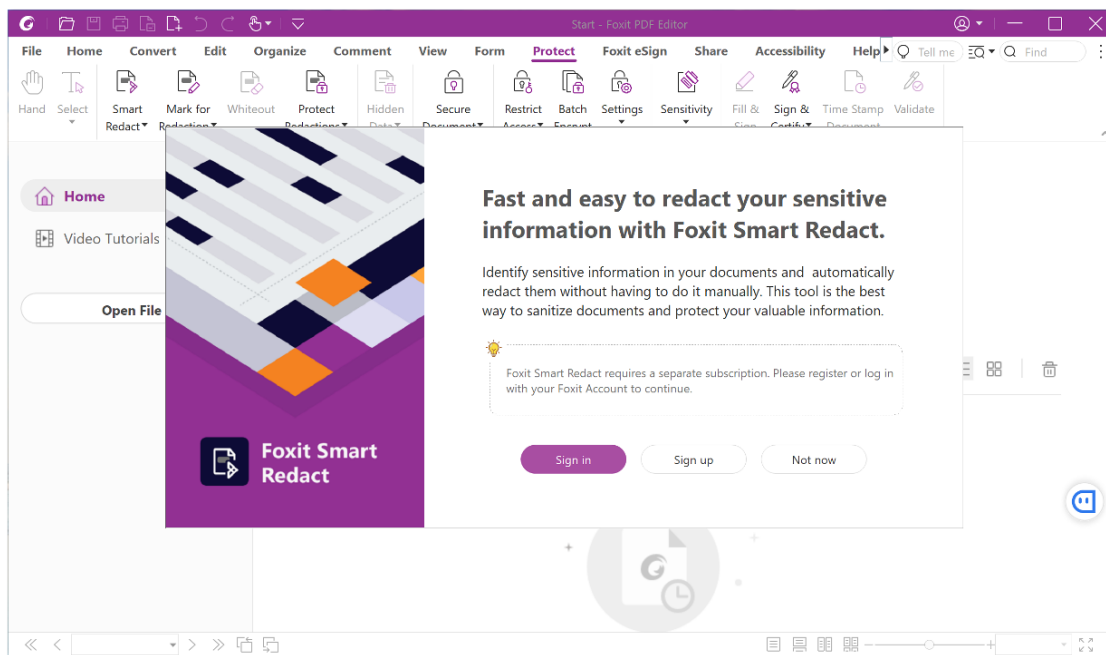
Start - Foxit PDF Editor

File Home Convert Edit Organize Comment View Form Protect Foxit eSign Share Accessibility Help Tell me Find

Hand Select Smart Redact Mark for Redaction Whiteout Protect Redactions Hidden Data Secure Document Restrict Access Batch Encrypt Settings Sensitivity Fill & Sign Sign & Certify Time Stamp Document Validate

Home
Video Tutorials
Open File

Foxit Smart Redact

Fast and easy to redact your sensitive information with Foxit Smart Redact.

Identify sensitive information in your documents and automatically redact them without having to do it manually. This tool is the best way to sanitize documents and protect your valuable information.

Foxit Smart Redact requires a separate subscription. Please register or log in with your Foxit Account to continue.

Sign in Sign up Not now